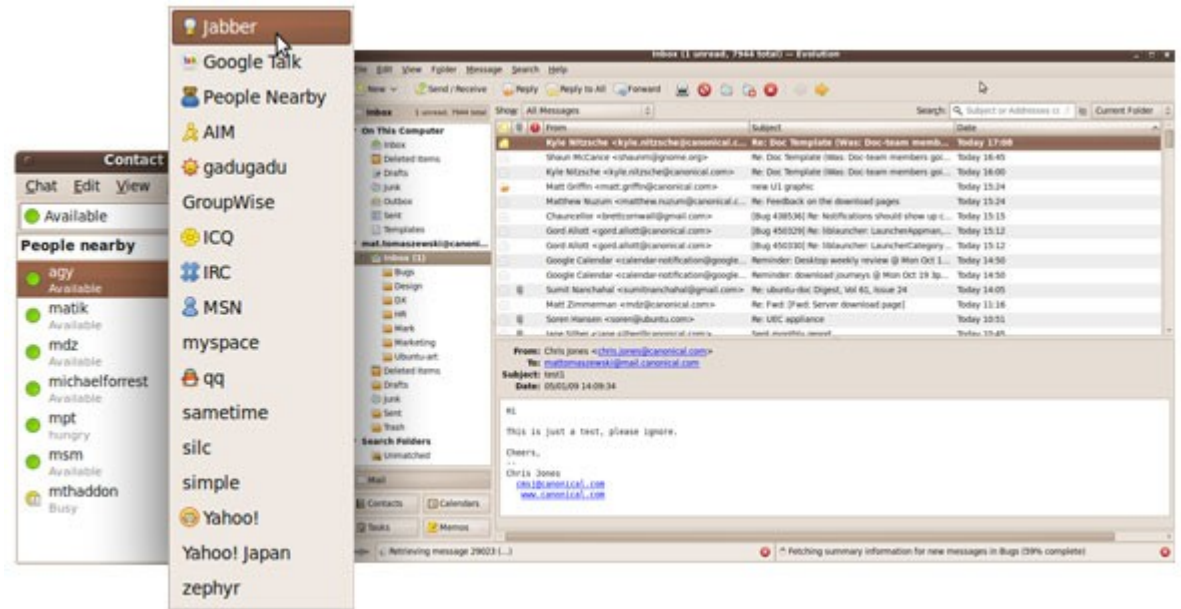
Jabber
Google Talk
People Nearby
AIM
gadugadu
GroupWise
ICQ
IRC
MSN
myspace
qq
sametime
silc
simple
Yahoo!
Yahoo! Japan
zephyr

Contact
Chat Edit View
Available
People nearby
agy
Available
matik
Available
mdz
Available
michaelforrest
Available
mpt
hungry
msm
Available
mthaddon
Busy

Inbox (1 unread, 7944 total) — Evolution
File Edit View Folder Message Search Help
New Send / Receive Reply Reply to All Forward
Inbox 1 unread, 7944 total Show All Messages Search: Subject or Addresses co in Current Folder
On This Computer
Inbox
Deleted Items
Drafts
Junk
Outbox
Sent
Templates
matt.tomaszewski@canoni...
Inbox (1)
Bugs
Design
DX
HR
Mark
Marketing
Ubuntu-art
Deleted Items
Drafts
Junk
Sent
Trash
Search Folders
Unmatched
Mail
Contacts
Calendars
Tasks
Memos

| From | Subject | Date |
|---|---|---|
| Kyle Nitzsche <kyle.nitzsche@canonical.c... | Re: Doc Template (Was: Doc-team memb... | Today 17:08 |
| Shaun McCance <shaunm@gnome.org> | Re: Doc Template (Was: Doc-team members goi... | Today 16:45 |
| Kyle Nitzsche <kyle.nitzsche@canonical.com> | Re: Doc Template (Was: Doc-team members goi... | Today 16:00 |
| Matt Griffin <matt.griffin@canonical.com> | new U1 graphic | Today 15:24 |
| Matthew Nuzum <matthew.nuzum@canonical.c... | Re: Feedback on the download pages | Today 15:24 |
| Chancellor <brettcornwall@gmail.com> | [Bug 438536] Re: Notifications should show up c... | Today 15:15 |
| Gord Allott <gord.allott@canonical.com> | [Bug 450329] Re: liblauncher: LauncherAppman... | Today 15:12 |
| Gord Allott <gord.allott@canonical.com> | [Bug 450330] Re: liblauncher: LauncherCategory... | Today 15:12 |
| Google Calendar <calendar-notification@google... | Reminder: Desktop weekly review @ Mon Oct 1... | Today 14:50 |
| Google Calendar <calendar-notification@google... | Reminder: download journeys @ Mon Oct 19 3p... | Today 14:50 |
| Sumit Nanchahal <sumitnanchahal@gmail.com> | Re: ubuntu-doc Digest, Vol 61, Issue 24 | Today 14:05 |
| Matt Zimmerman <mdz@canonical.com> | Re: Fwd: [Fwd: Server download page] | Today 11:16 |
| Soren Hansen <soren@ubuntu.com> | Re: UEC appliance | Today 10:51 |
| Jane Silber <jane.silber@canonical.com> | Sent monthly report | Today 10:45 |

From: Chris Jones <chris.jones@canonical.com>
To: matt.tomaszewski@mail.canonical.com
Subject: test1
Date: 05/01/09 14:09:34

Hi

This is just a test, please ignore.

Cheers,
--
Chris Jones
cmsj@canonical.com
www.canonical.com

Retrieving message 29023 (...)
* Fetching summary information for new messages in Bugs (59% complete)